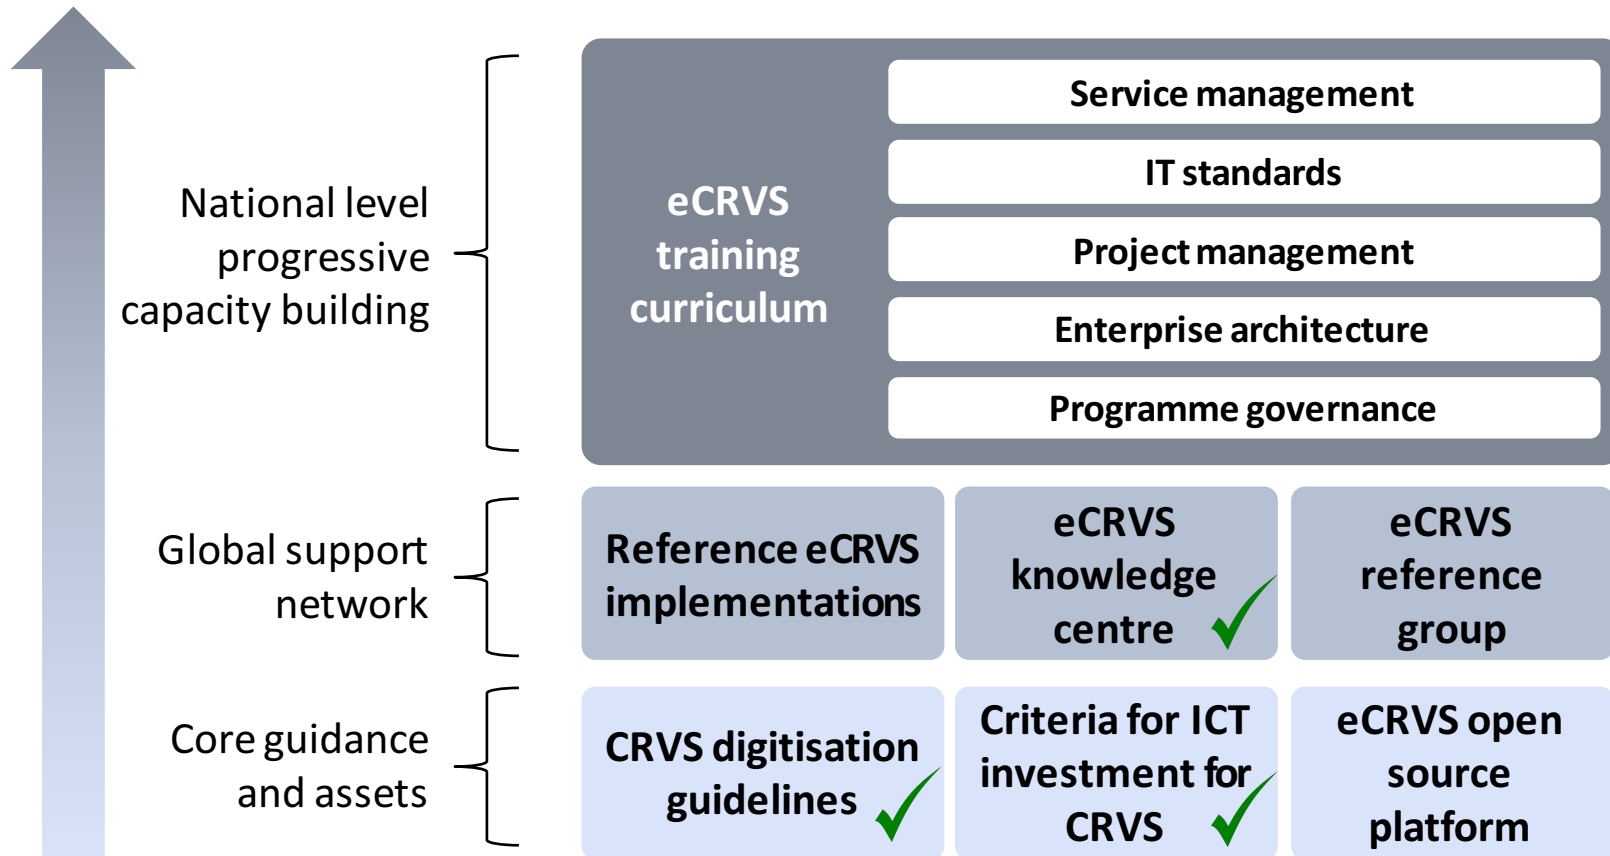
National level progressive capacity building

eCRVS training curriculum

Service management

IT standards

Project management

Enterprise architecture

Programme governance

Global support network

Reference eCRVS implementations

eCRVS knowledge centre

eCRVS reference group

Core guidance and assets

CRVS digitisation guidelines

Criteria for ICT investment for CRVS

eCRVS open source platform